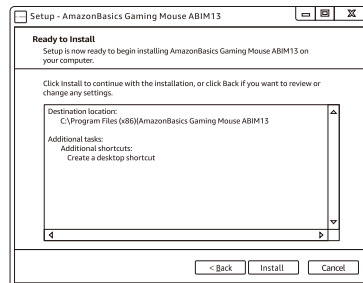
Setup - AmazonBasics Gaming Mouse ABIM13

Ready to Install

Setup is now ready to begin installing AmazonBasics Gaming Mouse ABIM13 on your computer.

Click Install to continue with the installation, or click Back if you want to review or change any settings.

Destination location:
C:\Program Files (x86)\AmazonBasics Gaming Mouse ABIM13

Additional tasks:
Additional shortcuts:
Create a desktop shortcut

< Back
Install
Cancel